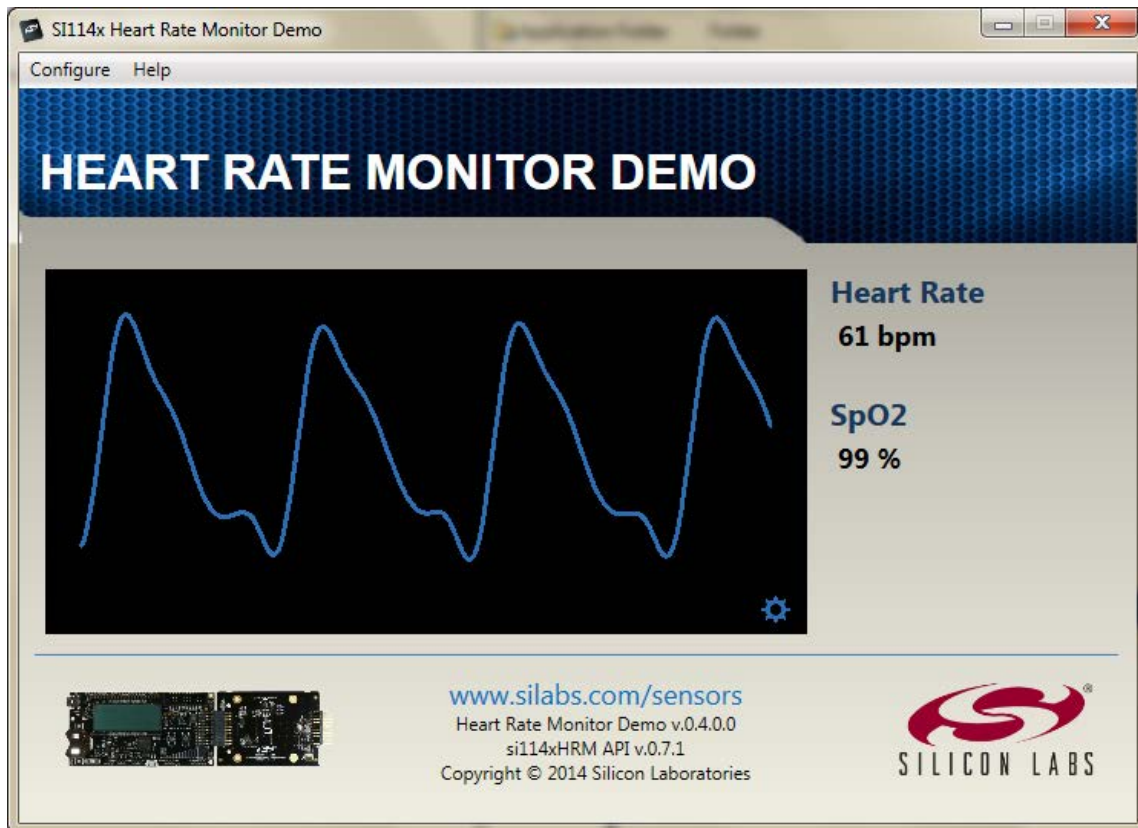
SI114x Heart Rate Monitor Demo

Configure Help

HEART RATE MONITOR DEMO

Heart Rate
61 bpm

SpO2
99 %

www.silabs.com/sensors
Heart Rate Monitor Demo v.0.4.0.0
si114xHRM API v.0.7.1
Copyright © 2014 Silicon Laboratories

SILICON LABS